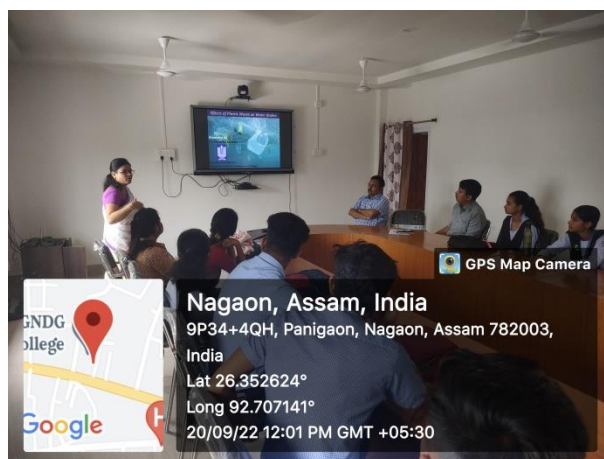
Effects of Plastic Waste on Water Bodies

GPS Map Camera

Nagaon, Assam, India
9P34+4QH, Panigaon, Nagaon, Assam 782003, India
Lat 26.352624°
Long 92.707141°
20/09/22 12:01 PM GMT +05:30

GNDG
ollege

Google